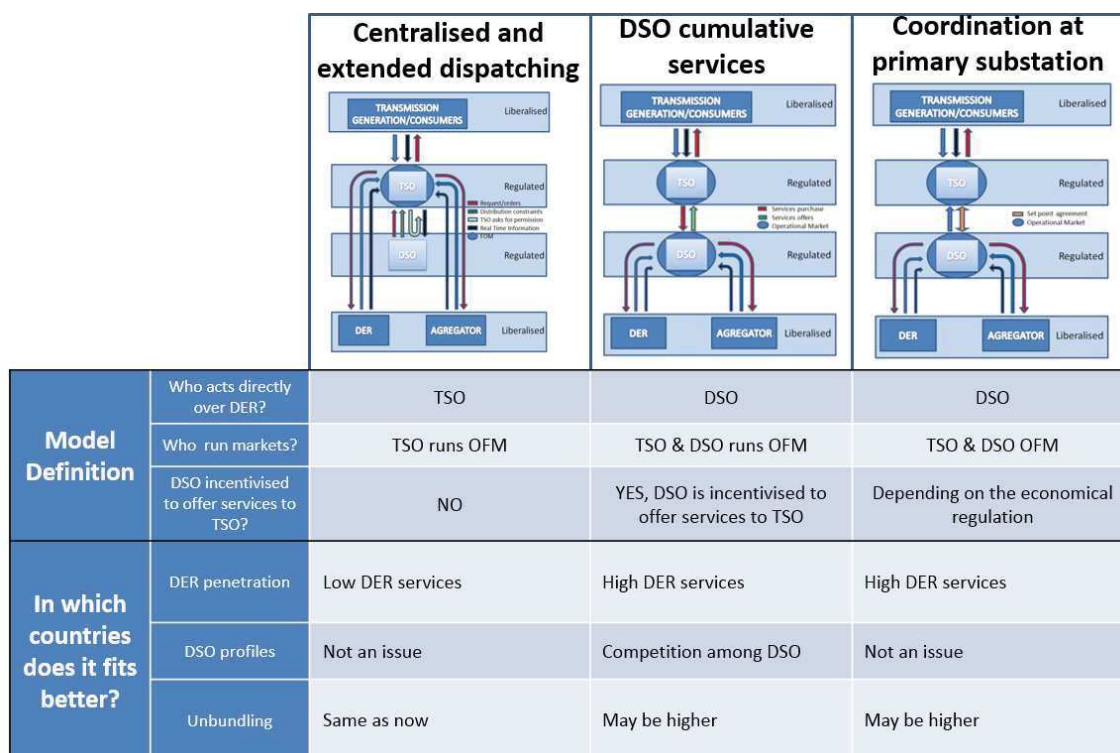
| | | Centralised and extended dispatching | DSO cumulative services | Coordination at primary substation |
|---|---|---|---|---|
| | | TRANSMISSION GENERATION/CONSUMERS Liberalised; TSO Regulated; Request/orders; Distribution constraints; TSO asks for permission; Real Time Information; TOM; DSO Regulated; DER; AGREGATOR Liberalised | TRANSMISSION GENERATION/CONSUMERS Liberalised; TSO Regulated; Services purchase; Services offers; Operational Market; DSO Regulated; DER; AGREGATOR Liberalised | TRANSMISSION GENERATION/CONSUMERS Liberalised; TSO Regulated; Set point agreement; Operational Market; DSO Regulated; DER; AGREGATOR Liberalised |
| Model Definition | Who acts directly over DER? | TSO | DSO | DSO |
| | Who run markets? | TSO runs OFM | TSO & DSO runs OFM | TSO & DSO OFM |
| | DSO incentivised to offer services to TSO? | NO | YES, DSO is incentivised to offer services to TSO | Depending on the economical regulation |
| In which countries does it fits better? | DER penetration | Low DER services | High DER services | High DER services |
| | DSO profiles | Not an issue | Competition among DSO | Not an issue |
| | Unbundling | Same as now | May be higher | May be higher |